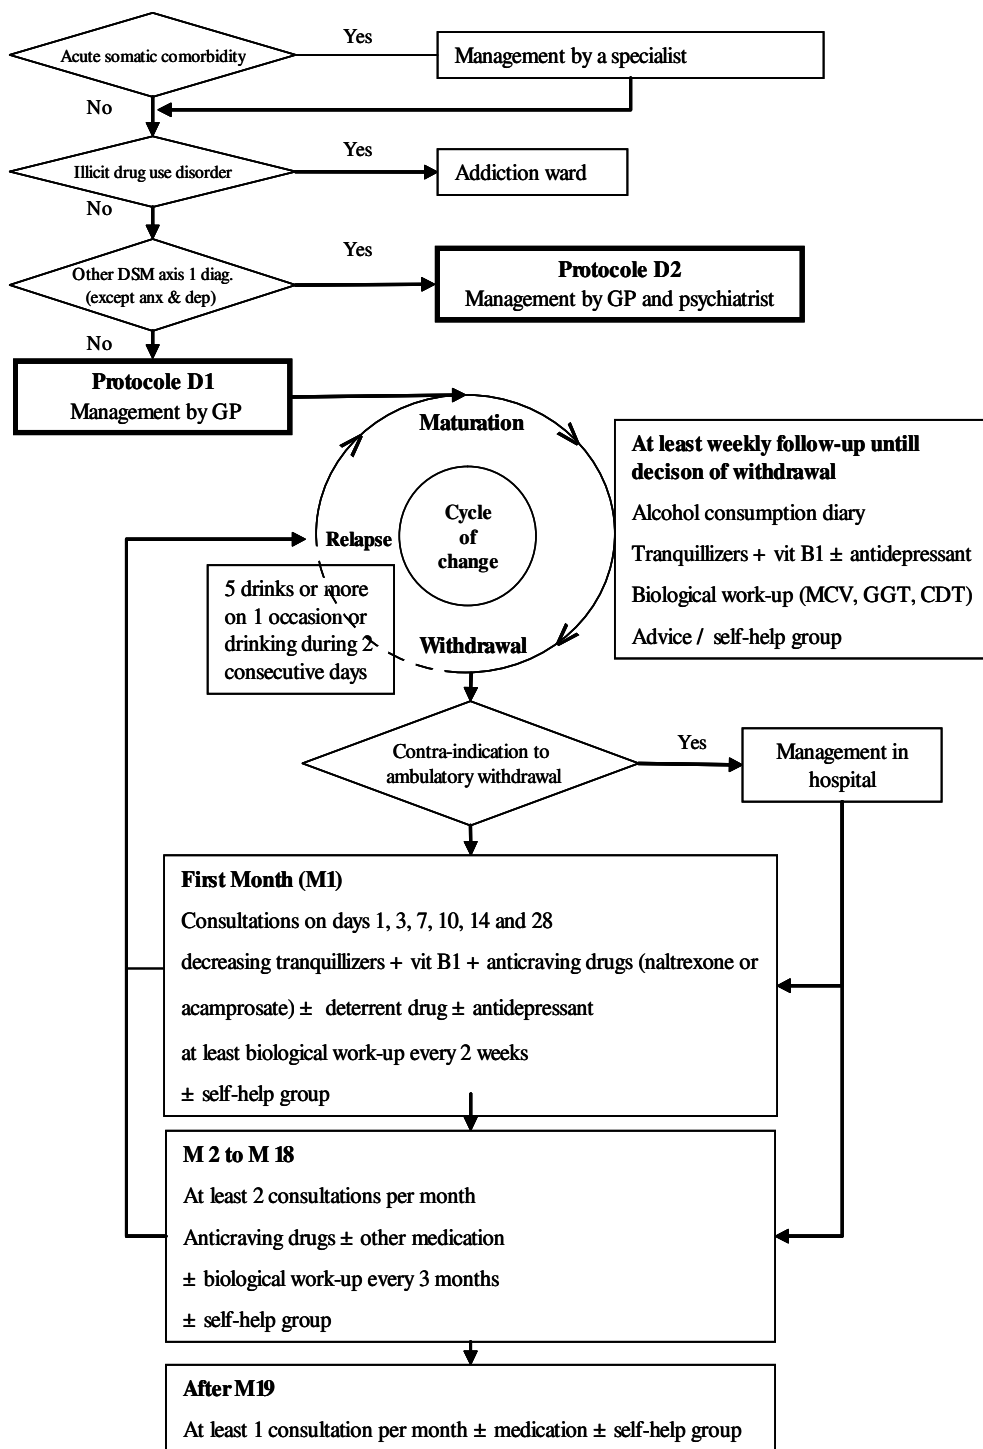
Acute somatic comorbidity

Yes

Management by a specialist

No

Illicit drug use disorder

Yes

Addiction ward

No

Other DSM axis 1 diag. (except anx & dep)

Yes

**Protocole D2**
Management by GP and psychiatrist

No

**Protocole D1**
Management by GP

Maturation

Cycle of change

Relapse

Withdrawal

5 drinks or more on 1 occasion or drinking during 2 consecutive days

At least weekly follow-up untill decison of withdrawal

Alcohol consumption diary

Tranquillizers + vit B1 ± antidepressant

Biological work-up (MCV, GGT, CDT)

Advice / self-help group

Contra-indication to ambulatory withdrawal

Yes

Management in hospital

First Month (M1)

Consultations on days 1, 3, 7, 10, 14 and 28

decreasing tranquillizers + vit B1 + anticraving drugs (naltrexone or acamprosate) ± deterrent drug ± antidepressant

at least biological work-up every 2 weeks

± self-help group

M 2 to M 18

At least 2 consultations per month

Anticraving drugs ± other medication

± biological work-up every 3 months

± self-help group

After M19

At least 1 consultation per month ± medication ± self-help group